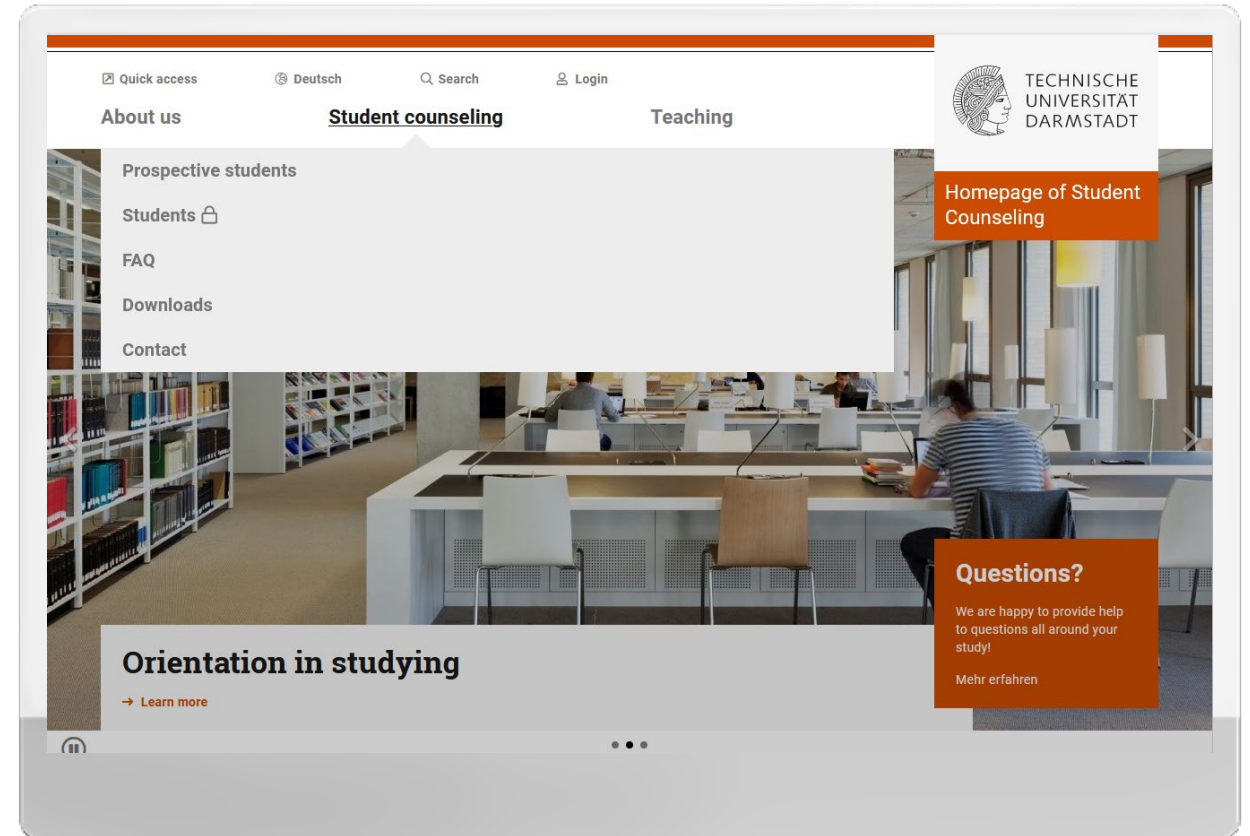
Quick access
Deutsch
Search
Login

About us
Student counseling
Teaching

TECHNISCHE UNIVERSITÄT DARMSTADT

Homepage of Student Counseling

Prospective students
Students
FAQ
Downloads
Contact

Questions?

We are happy to provide help to questions all around your study!

Mehr erfahren

Orientation in studying

→ Learn more